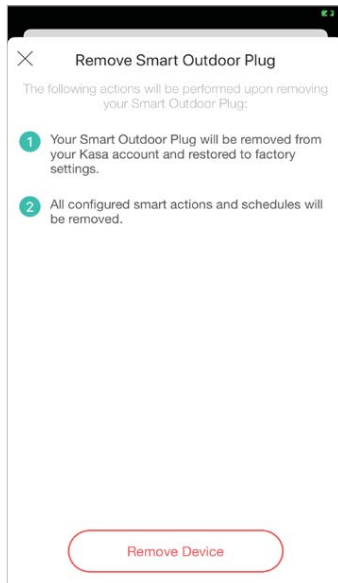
Remove Smart Outdoor Plug

The following actions will be performed upon removing your Smart Outdoor Plug:

1 Your Smart Outdoor Plug will be removed from your Kasa account and restored to factory settings.

2 All configured smart actions and schedules will be removed.

Remove Device